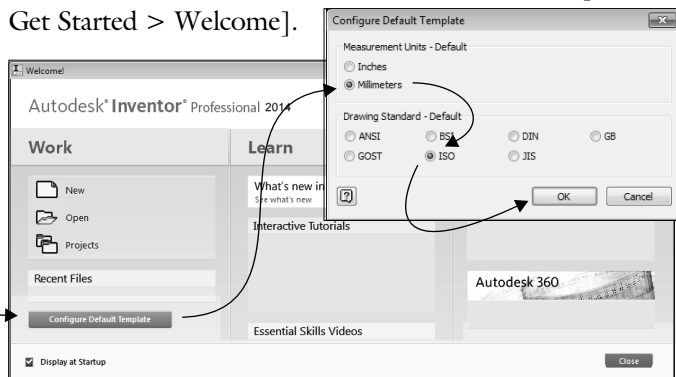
Get Started > Welcome].

Configure Default Template

Measurement Units - Default

Inches

Millimeters

Drawing Standard - Default

ANSI

BSI

DIN

GB

GOST

ISO

JIS

OK

Cancel

Welcome!

Autodesk® Inventor® Professional 2014

Work

New

Open

Projects

Recent Files

Configure Default Template

Learn

What's new in

See what's new

Interactive Tutorials

Essential Skills Videos

Autodesk 360

Display at Startup

Close